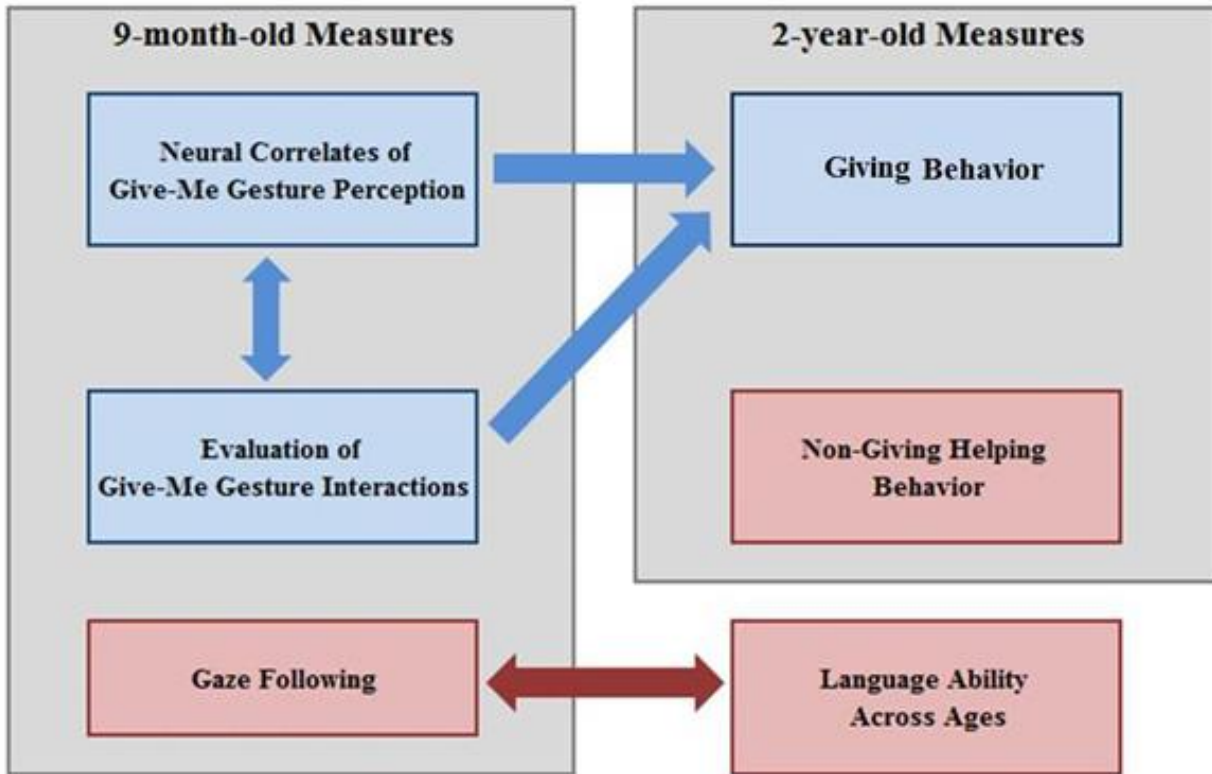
9-month-old Measures

Neural Correlates of Give-Me Gesture Perception

Evaluation of Give-Me Gesture Interactions

Gaze Following

2-year-old Measures

Giving Behavior

Non-Giving Helping Behavior

Language Ability Across Ages